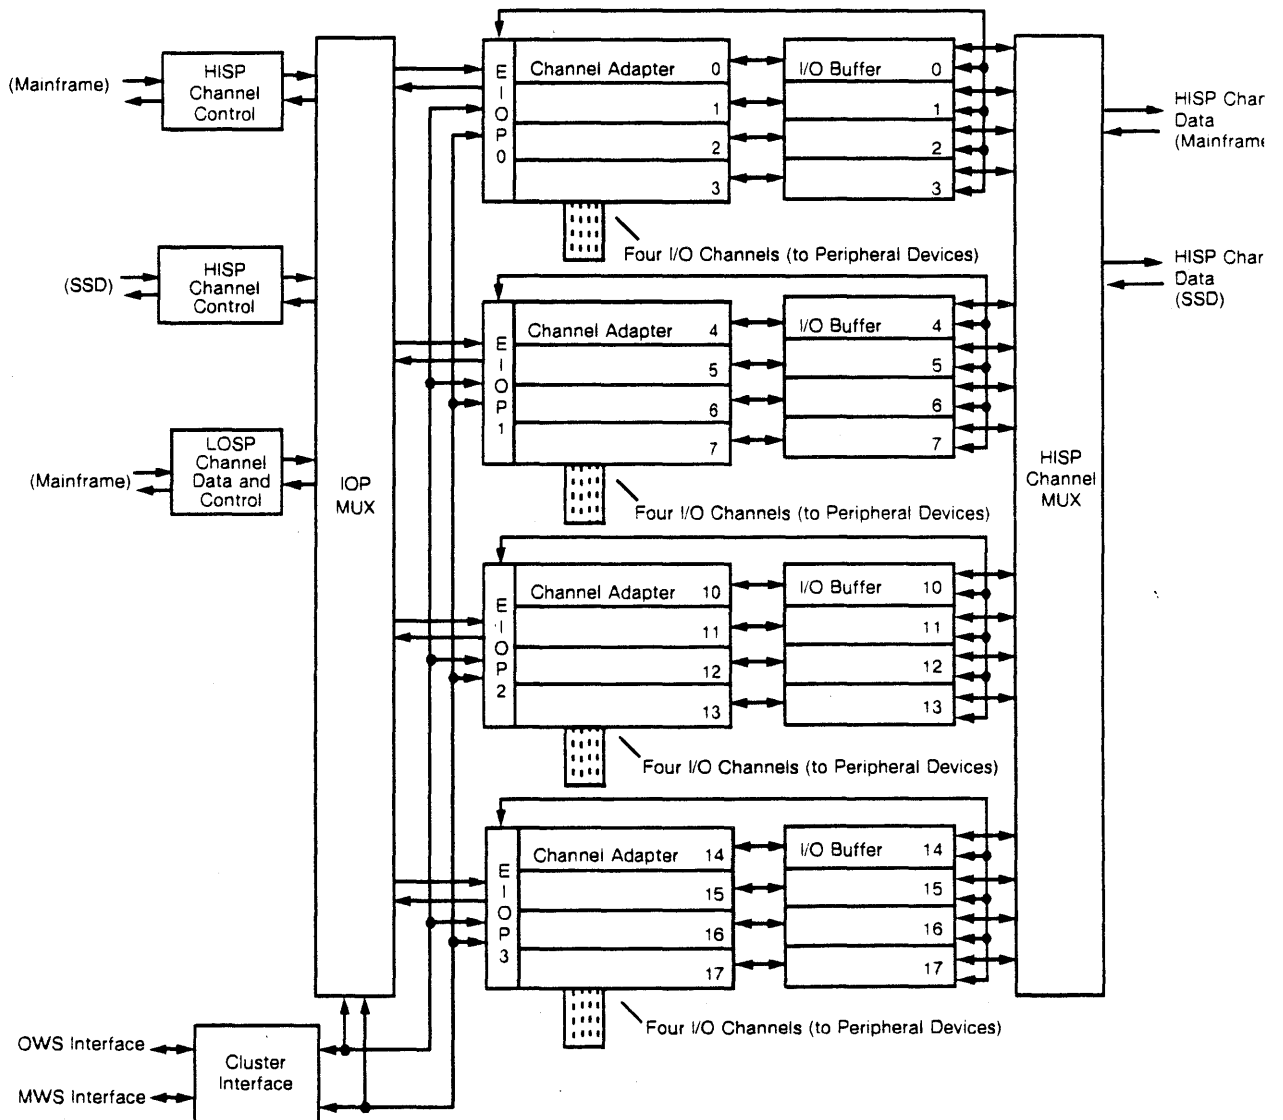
(Mainframe)

HISP Channel Control

(SSD)

HISP Channel Control

(Mainframe)

LOSP Channel Data and Control

IOP MUX

E I O P 0

Channel Adapter 0

1

2

3

I/O Buffer 0

1

2

3

Four I/O Channels (to Peripheral Devices)

E I O P 1

Channel Adapter 4

5

6

7

I/O Buffer 4

5

6

7

Four I/O Channels (to Peripheral Devices)

E I O P 2

Channel Adapter 10

11

12

13

I/O Buffer 10

11

12

13

Four I/O Channels (to Peripheral Devices)

E I O P 3

Channel Adapter 14

15

16

17

I/O Buffer 14

15

16

17

Four I/O Channels (to Peripheral Devices)

HISP Channel MUX

HISP Char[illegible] Data (Mainframe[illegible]

HISP Char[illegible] Data (SSD)

OWS Interface

MWS Interface

Cluster Interface